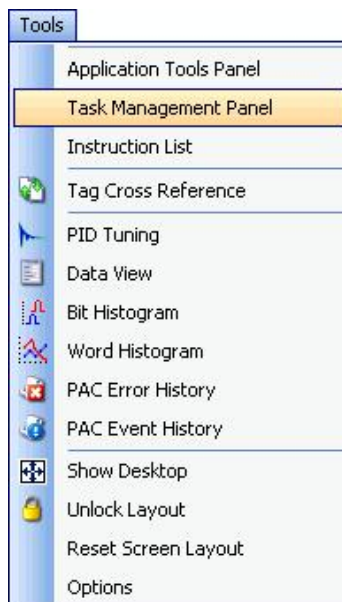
Tools

Application Tools Panel
Task Management Panel
Instruction List
Tag Cross Reference
PID Tuning
Data View
Bit Histogram
Word Histogram
PAC Error History
PAC Event History
Show Desktop
Unlock Layout
Reset Screen Layout
Options